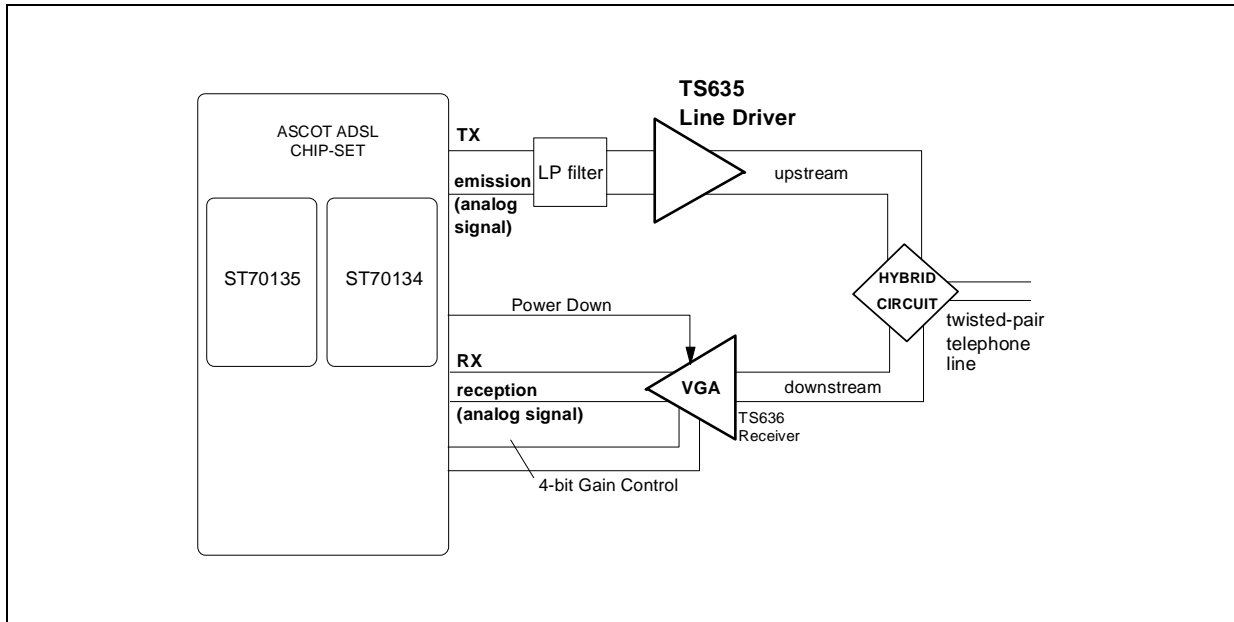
ASCOT ADSL CHIP-SET

ST70135

ST70134

TX

emission (analog signal)

LP filter

TS635 Line Driver

upstream

HYBRID CIRCUIT

twisted-pair telephone line

Power Down

RX

reception (analog signal)

VGA

downstream

TS636 Receiver

4-bit Gain Control